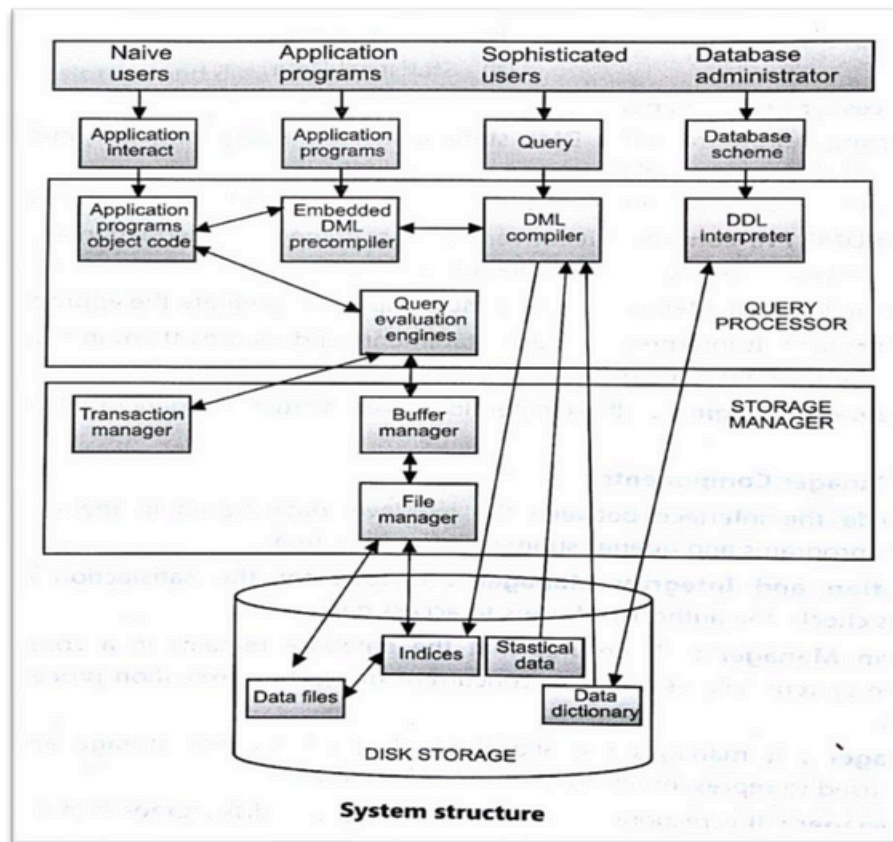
Naive users
Application programs
Sophisticated users
Database administrator

Application interact
Application programs
Query
Database scheme

Application programs object code
Embedded DML precompiler
DML compiler
DDL interpreter

Query evaluation engines

QUERY PROCESSOR

Transaction manager
Buffer manager
STORAGE MANAGER

File manager

Indices
Stastical data
Data files
Data dictionary

DISK STORAGE

System structure